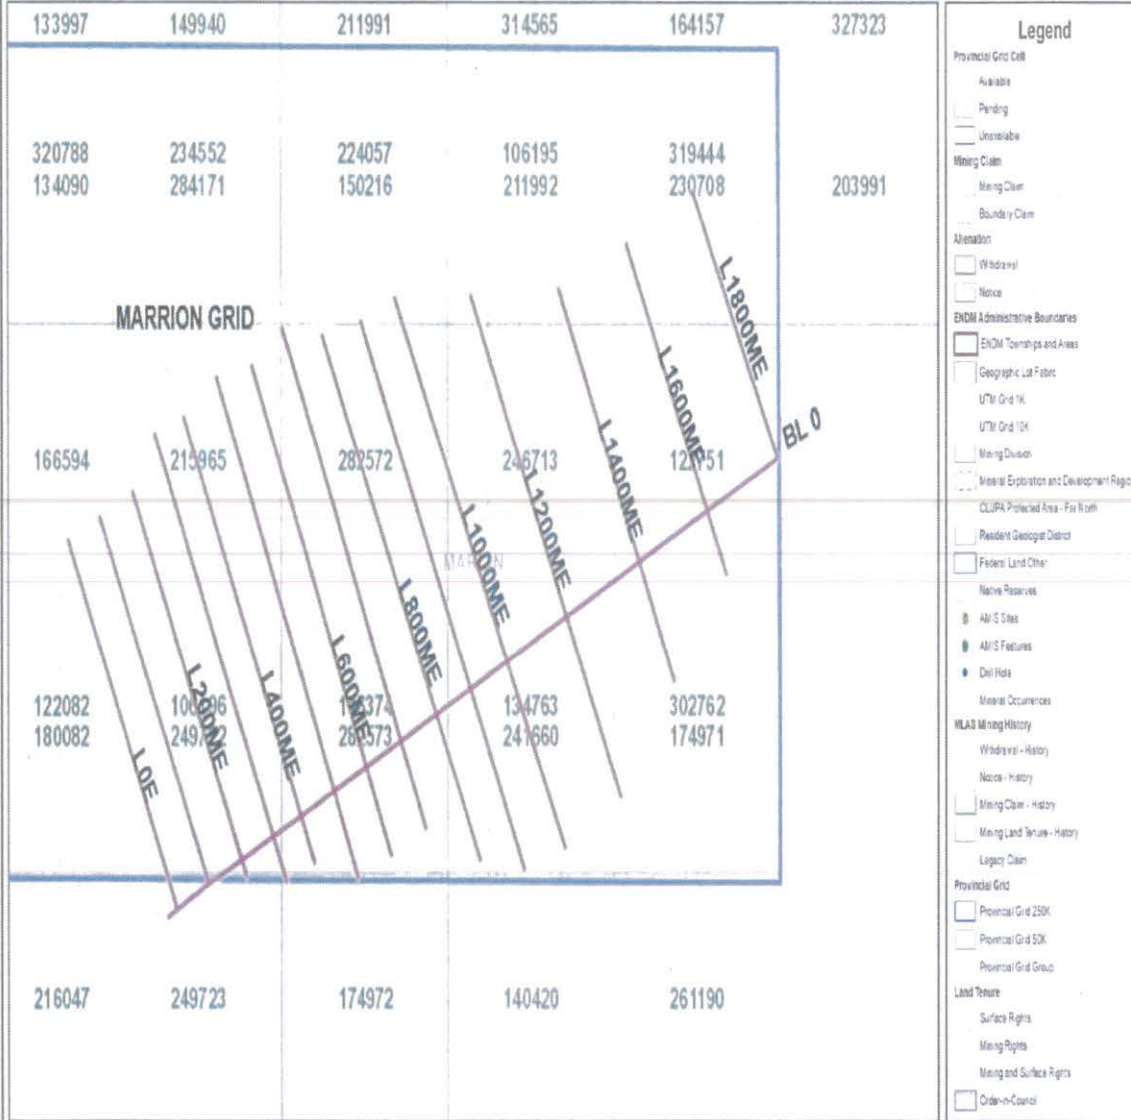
133997 149940 211991 314565 164157 327323

320788 234552 224057 106195 319444
134090 284171 150216 211992 230708 203991

MARRION GRID

L1800ME
L1600ME
BL 0
L1400ME
L1200ME
L1000ME
L800ME
L600ME
L400ME
L200ME
L0E

166594 215965 282572 246713 123751

MARRION

122082 106096 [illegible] 134763 302762
180082 249722 282573 241660 174971

216047 249723 174972 140420 261190

Legend
Provincial Grid Cell
Available
Pending
Unavailable
Mining Claim
Mining Claim
Boundary Claim
Alienation
Withdrawal
Notice
ENDM Administrative Boundaries
ENDM Townships and Areas
Geographic Lot Fabric
UTM Grid 1K
UTM Grid 10K
Mining Division
Mineral Exploration and Development Regio
CLUPA Protected Area - Far North
Resident Geologist District
Federal Land Other
Native Reserves
AMIS Sites
AMIS Features
Drill Hole
Mineral Occurrences
MLAS Mining History
Withdrawal - History
Notice - History
Mining Claim - History
Mining Land Tenure - History
Legacy Claim
Provincial Grid
Provincial Grid 250K
Provincial Grid 50K
Provincial Grid Group
Land Tenure
Surface Rights
Mining Rights
Mining and Surface Rights
Order-in-Council